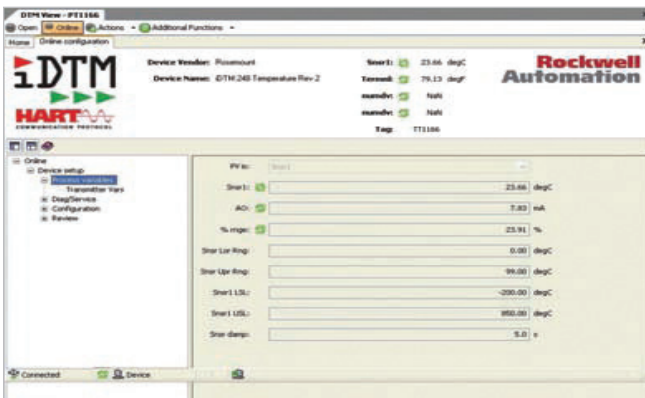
DTM View - TT1166

Open | Online | Actions | Additional Functions

Home | Online configuration

iDTM

HART COMMUNICATION PROTOCOL

Device Vendor: Rosemount

Device Name: iDTM 248 Temperature Rev 2

Snsr1: 23.66 degC

Termnl: 79.13 degF

numdv: NaN

numdv: NaN

Tag: TT1166

Rockwell Automation

Online
Device setup
Process variables
Transmitter Vars
Diag/Service
Configuration
Review

PV is: Snsr1

Snsr1: 23.66 degC

AO: 7.83 mA

% rnge: 23.91 %

Snsr Lwr Rng: 0.00 degC

Snsr Upr Rng: 99.00 degC

Snsr1 LSL: -200.00 degC

Snsr1 USL: 850.00 degC

Snsr damp: 5.0 s

Connected | Device